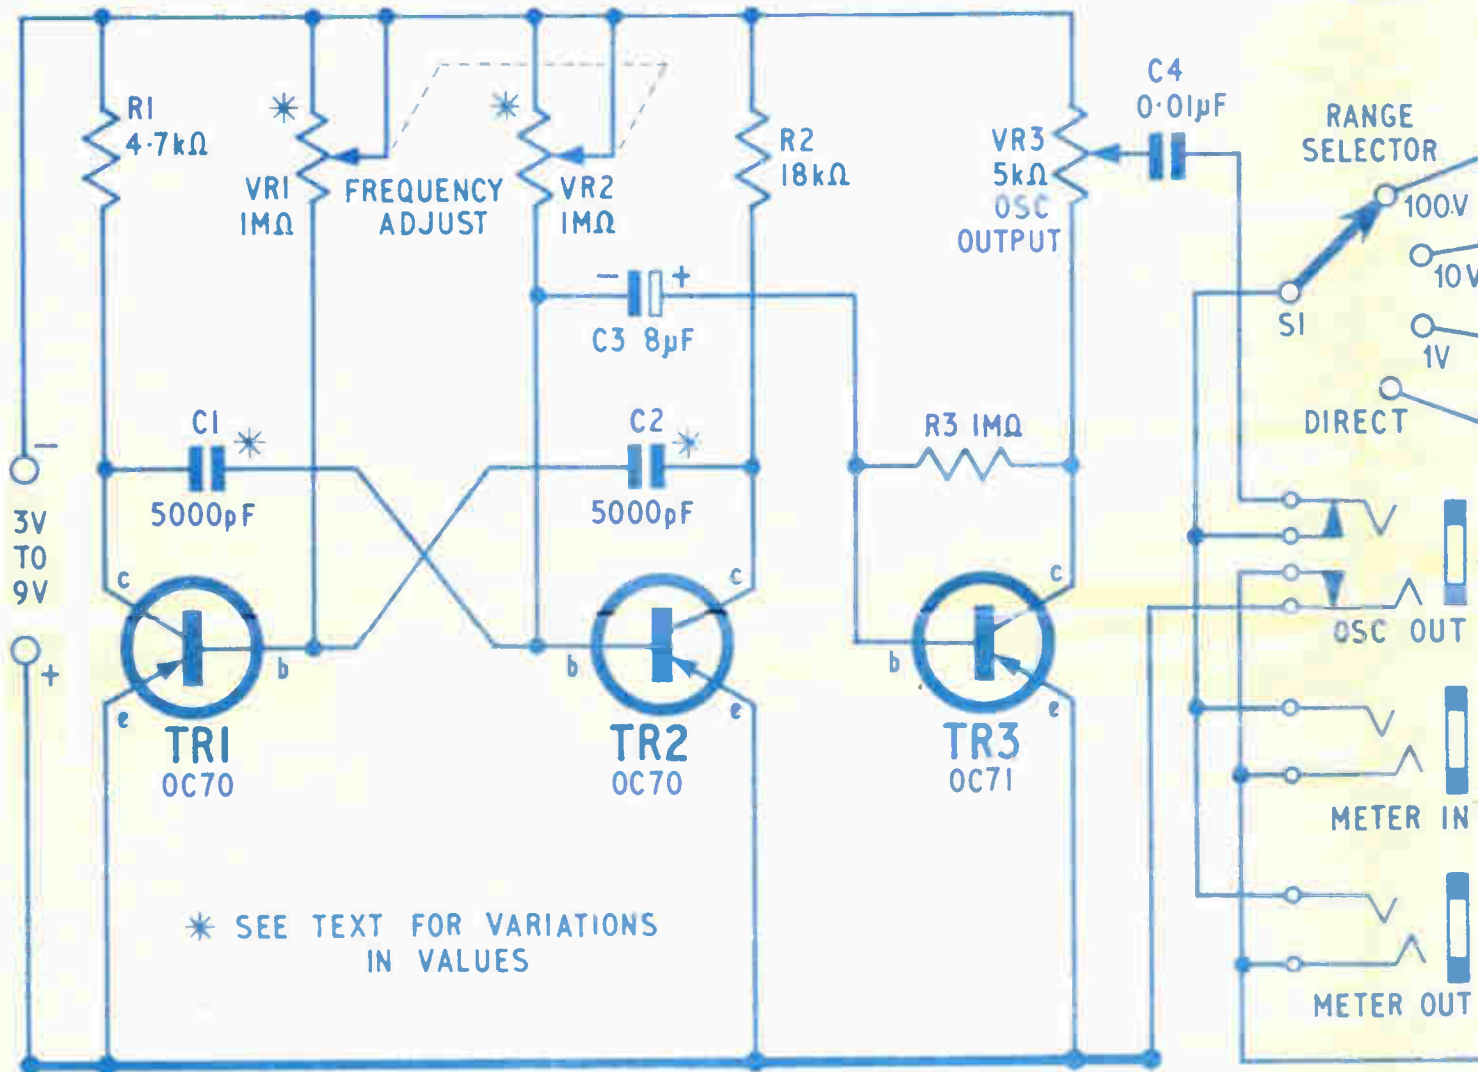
R1
4·7kΩ

✳
VR1
1MΩ

FREQUENCY
ADJUST

✳
VR2
1MΩ

R2
18kΩ

VR3
5kΩ
OSC
OUTPUT

C4
0·01μF

RANGE
SELECTOR

100V
10V
1V
DIRECT
S1

− +
C3 8μF

C1 ✳
5000pF

C2 ✳
5000pF

R3 1MΩ

−
3V
TO
9V
+

c
b
e
TR1
OC70

c
b
e
TR2
OC70

c
b
e
TR3
OC71

OSC OUT
METER IN
METER OUT

✳ SEE TEXT FOR VARIATIONS IN VALUES